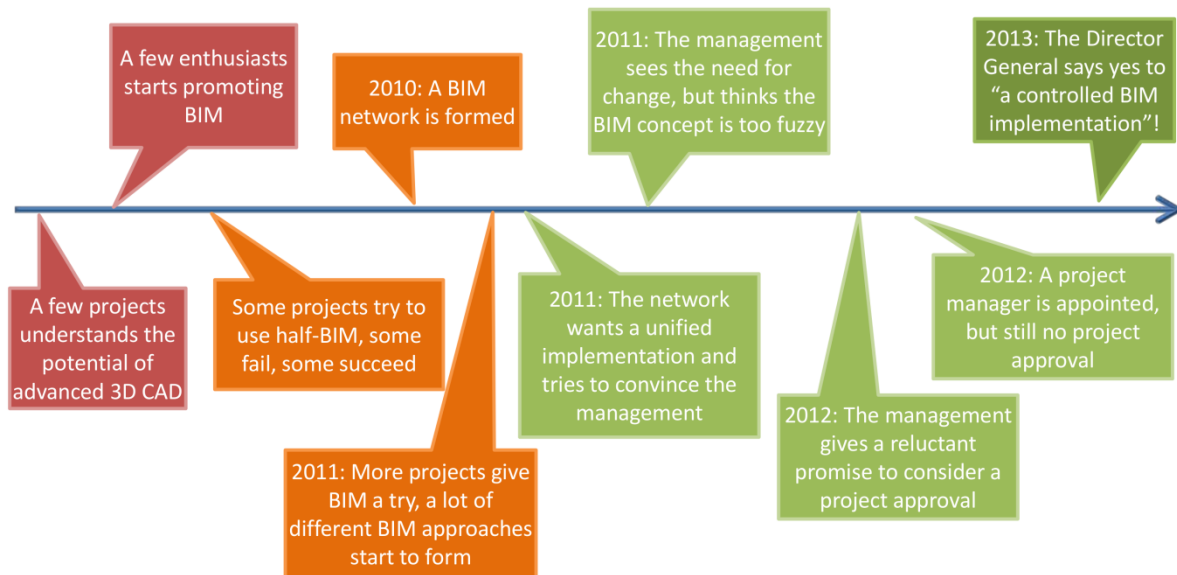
A few enthusiasts starts promoting BIM

2010: A BIM network is formed

2011: The management sees the need for change, but thinks the BIM concept is too fuzzy

2013: The Director General says yes to "a controlled BIM implementation"!

A few projects understands the potential of advanced 3D CAD

Some projects try to use half-BIM, some fail, some succeed

2011: More projects give BIM a try, a lot of different BIM approaches start to form

2011: The network wants a unified implementation and tries to convince the management

2012: The management gives a reluctant promise to consider a project approval

2012: A project manager is appointed, but still no project approval